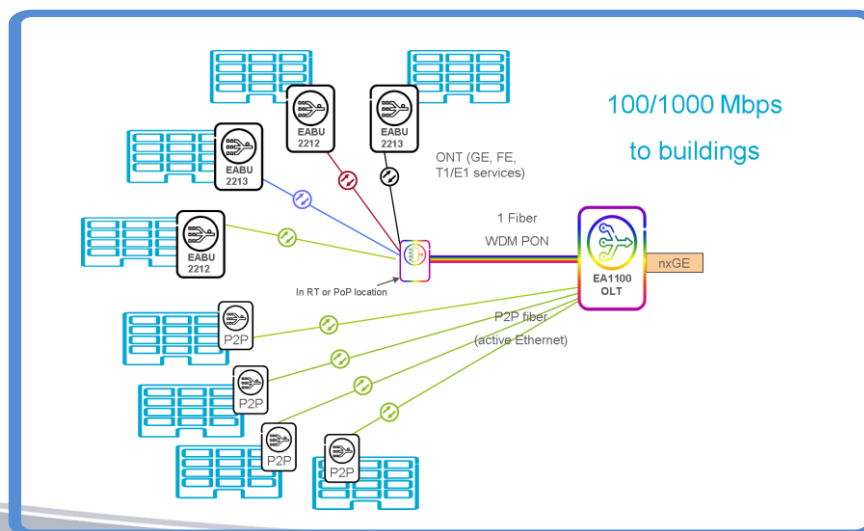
100/1000 Mbps
to buildings

EABU 2212

EABU 2213

EABU 2213

EABU 2212

ONT (GE, FE, T1/E1 services)

1 Fiber
WDM PON

In RT or PoP location

EA1100 OLT

nxGE

P2P fiber
(active Ethernet)

P2P

P2P

P2P

P2P